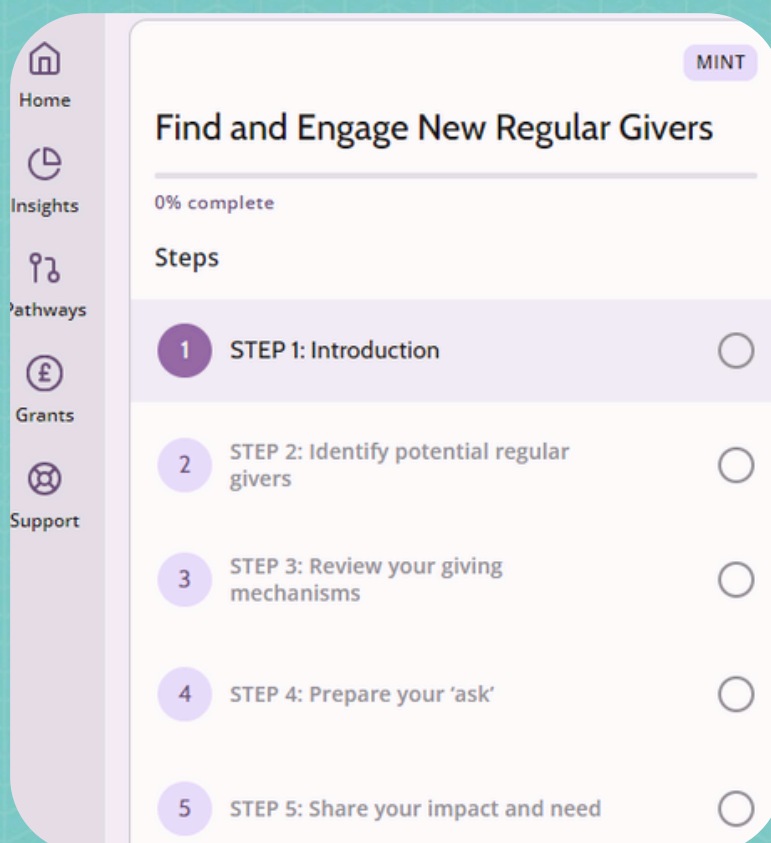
Home
Insights
Pathways
Grants
Support

MINT

Find and Engage New Regular Givers

0% complete

Steps

1 STEP 1: Introduction

2 STEP 2: Identify potential regular givers

3 STEP 3: Review your giving mechanisms

4 STEP 4: Prepare your 'ask'

5 STEP 5: Share your impact and need